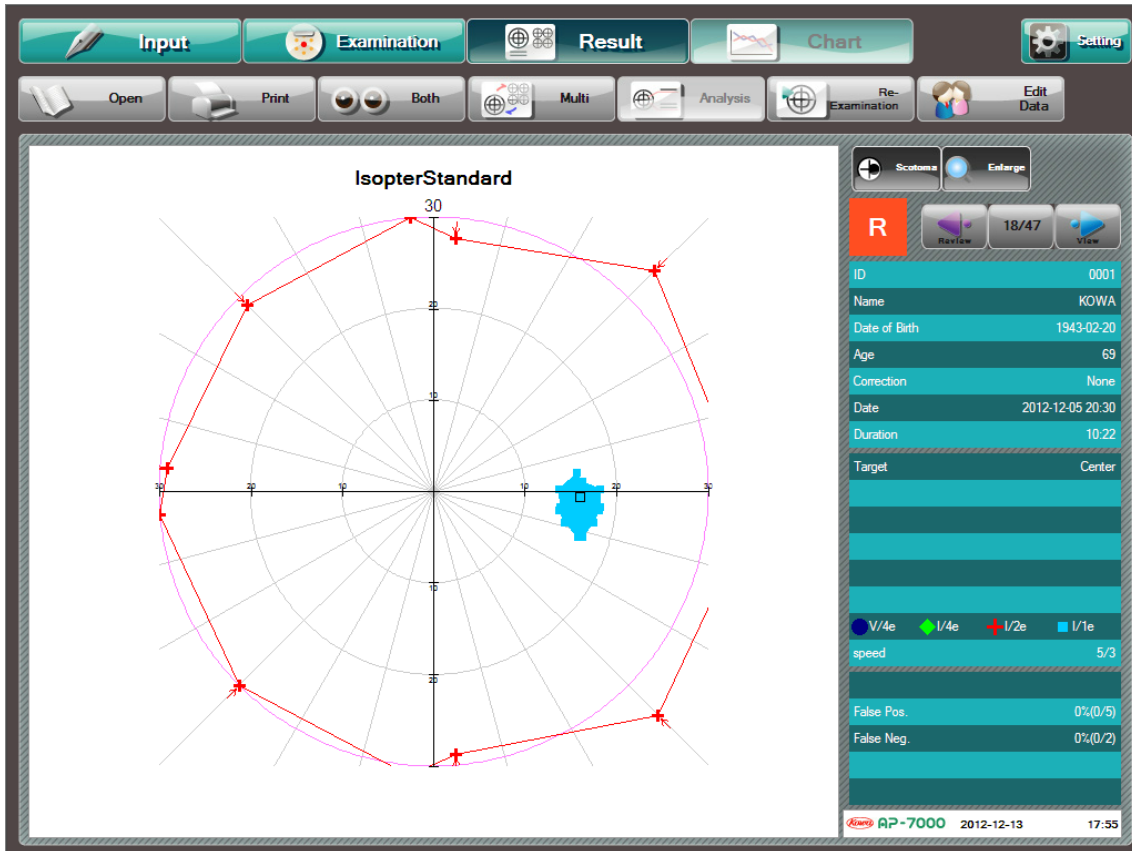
Input Examination Result Chart Setting

Open Print Both Multi Analysis Re-Examination Edit Data

IsopterStandard

30

20

10

30 20 10 10 20 30

10

20

Scotoma Enlarge

R

Review 18/47 View

| ID | 0001 |
|---|---|
| Name | KOWA |
| Date of Birth | 1943-02-20 |
| Age | 69 |
| Correction | None |
| Date | 2012-12-05 20:30 |
| Duration | 10:22 |

Target Center

V/4e I/4e I/2e I/1e

speed 5/3

False Pos. 0%(0/5)

False Neg. 0%(0/2)

Kowa AP-7000 2012-12-13 17:55